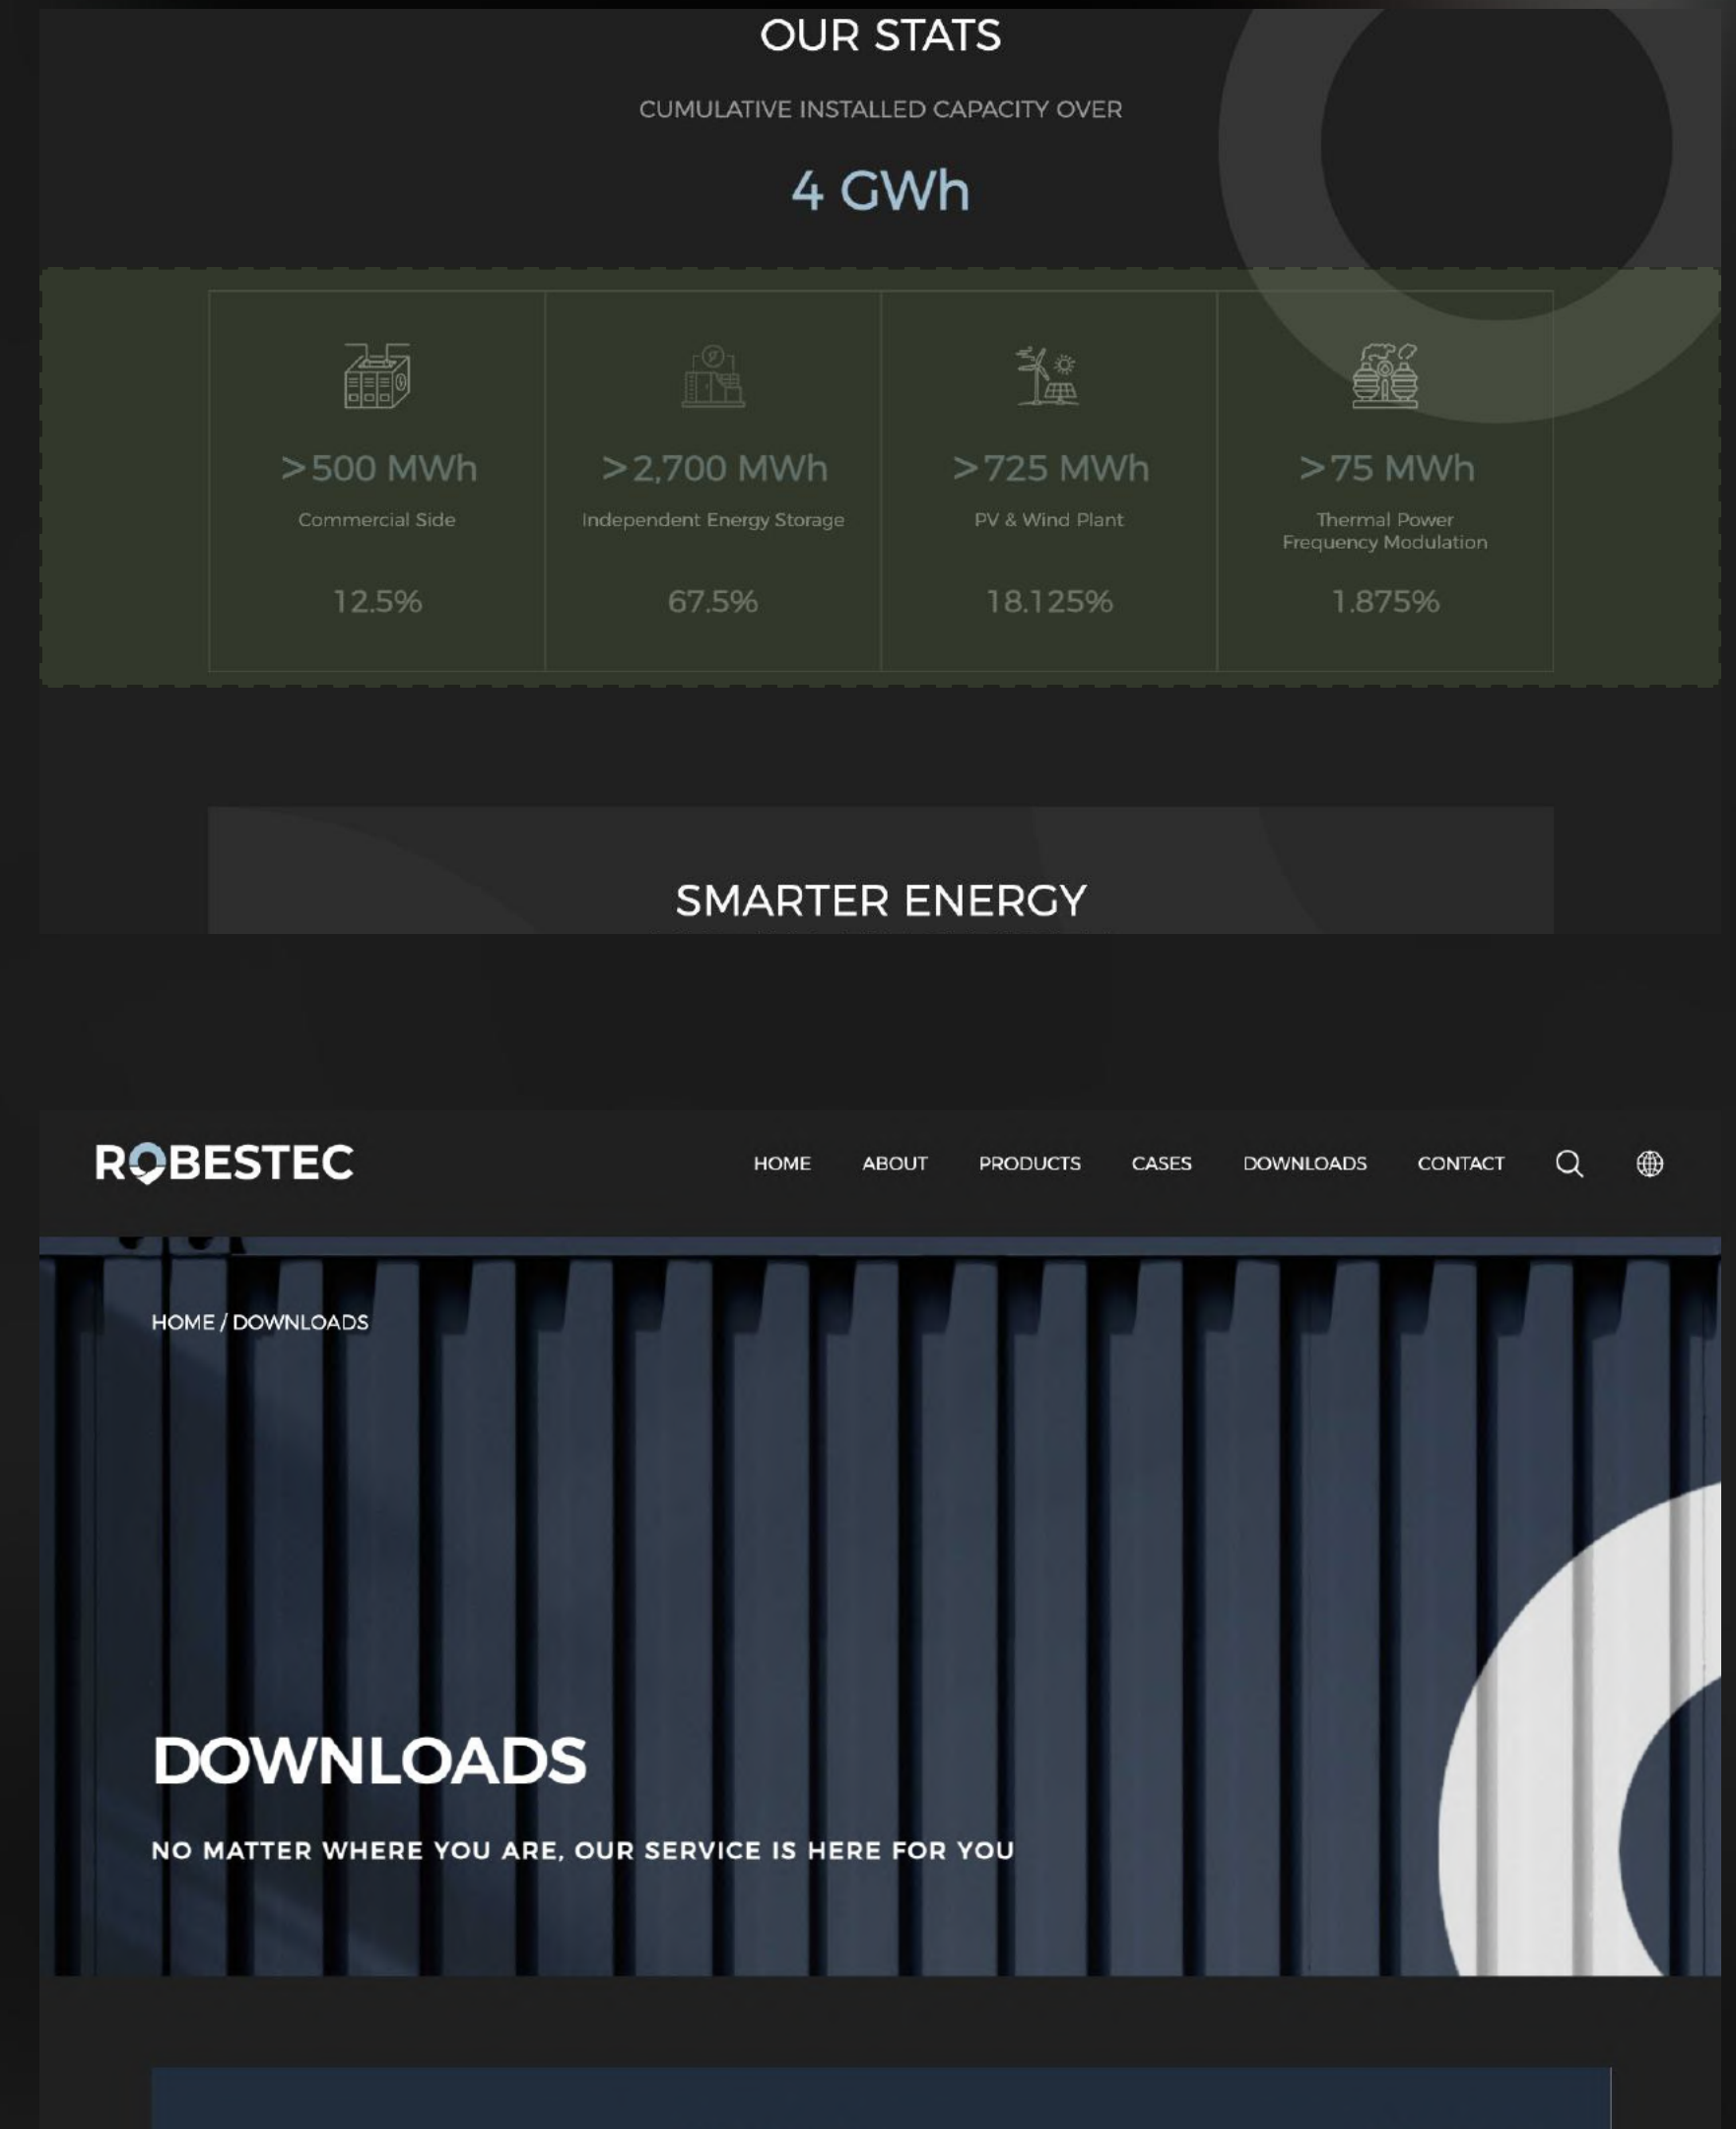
OUR STATS

CUMULATIVE INSTALLED CAPACITY OVER

4 GWh

| >500 MWh | >2,700 MWh | >725 MWh | >75 MWh |
|---|---|---|---|
| Commercial Side | Independent Energy Storage | PV & Wind Plant | Thermal Power Frequency Modulation |
| 12.5% | 67.5% | 18.125% | 1.875% |

SMARTER ENERGY

ROBESTEC

HOME ABOUT PRODUCTS CASES DOWNLOADS CONTACT

HOME / DOWNLOADS

DOWNLOADS

NO MATTER WHERE YOU ARE, OUR SERVICE IS HERE FOR YOU